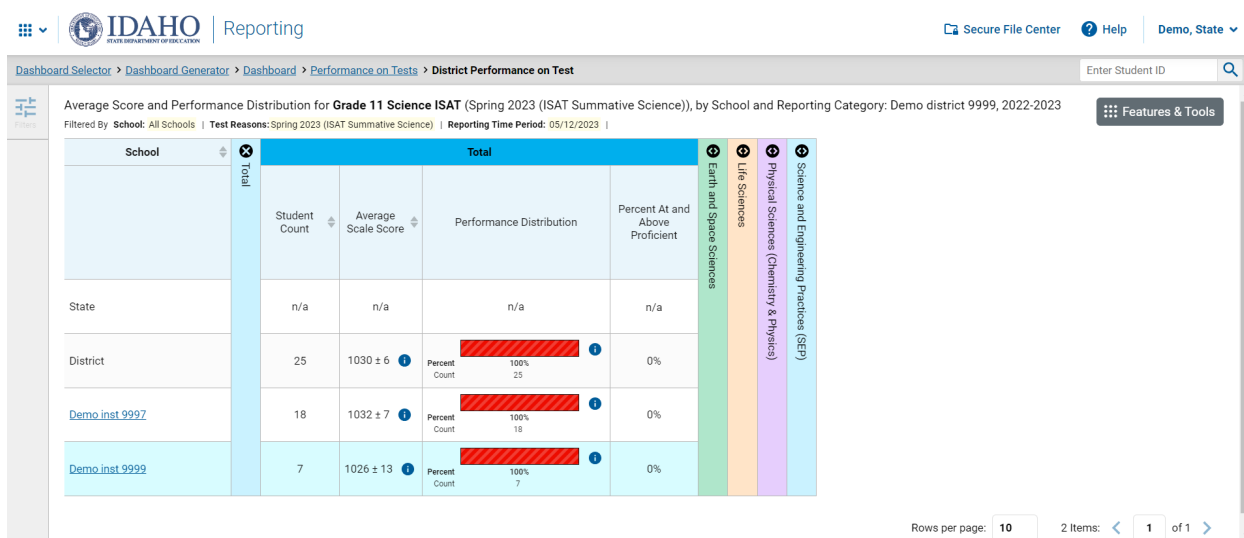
IDAHO STATE DEPARTMENT OF EDUCATION | Reporting

Secure File Center  Help  Demo, State

Dashboard Selector > Dashboard Generator > Dashboard > Performance on Tests > District Performance on Test

Enter Student ID

Filters

Average Score and Performance Distribution for **Grade 11 Science ISAT** (Spring 2023 (ISAT Summative Science)), by School and Reporting Category: Demo district 9999, 2022-2023

Features & Tools

Filtered By School: All Schools | Test Reasons: Spring 2023 (ISAT Summative Science) | Reporting Time Period: 05/12/2023 |

| School | Total | Student Count | Average Scale Score | Performance Distribution | Percent At and Above Proficient | Earth and Space Sciences | Life Sciences | Physical Sciences (Chemistry & Physics) | Science and Engineering Practices (SEP) |
|---|---|---|---|---|---|---|---|---|---|
| State | | n/a | n/a | n/a | n/a | | | | |
| District | | 25 | 1030 ± 6 | Percent 100% Count 25 | 0% | | | | |
| Demo inst 9997 | | 18 | 1032 ± 7 | Percent 100% Count 18 | 0% | | | | |
| Demo inst 9999 | | 7 | 1026 ± 13 | Percent 100% Count 7 | 0% | | | | |

Rows per page: 10   2 Items: < 1 of 1 >